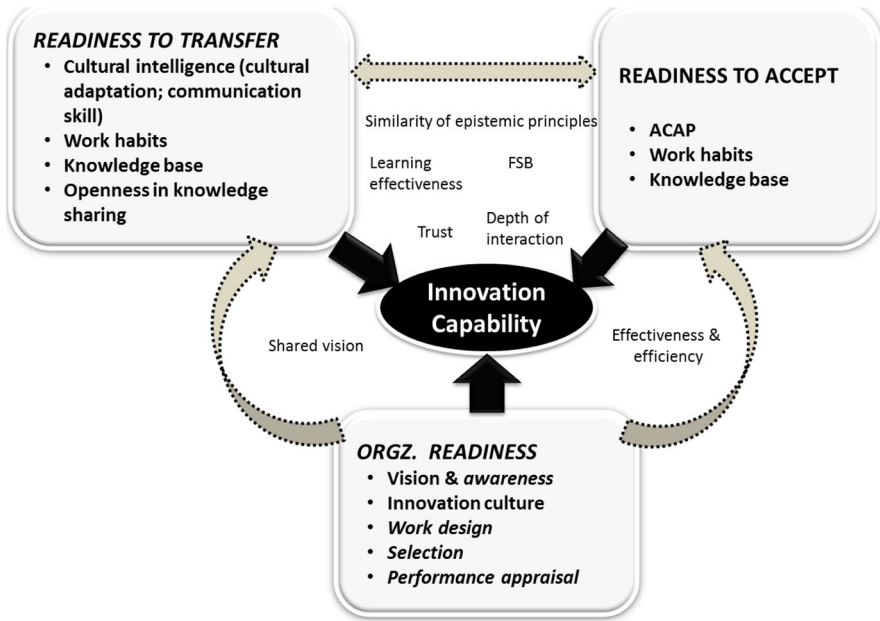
READINESS TO TRANSFER
- Cultural intelligence (cultural adaptation; communication skill)
- Work habits
- Knowledge base
- Openness in knowledge sharing

READINESS TO ACCEPT
- ACAP
- Work habits
- Knowledge base

Similarity of epistemic principles

Learning effectiveness

FSB

Trust

Depth of interaction

Innovation Capability

Shared vision

Effectiveness & efficiency

ORGZ. READINESS
- Vision & awareness
- Innovation culture
- Work design
- Selection
- Performance appraisal